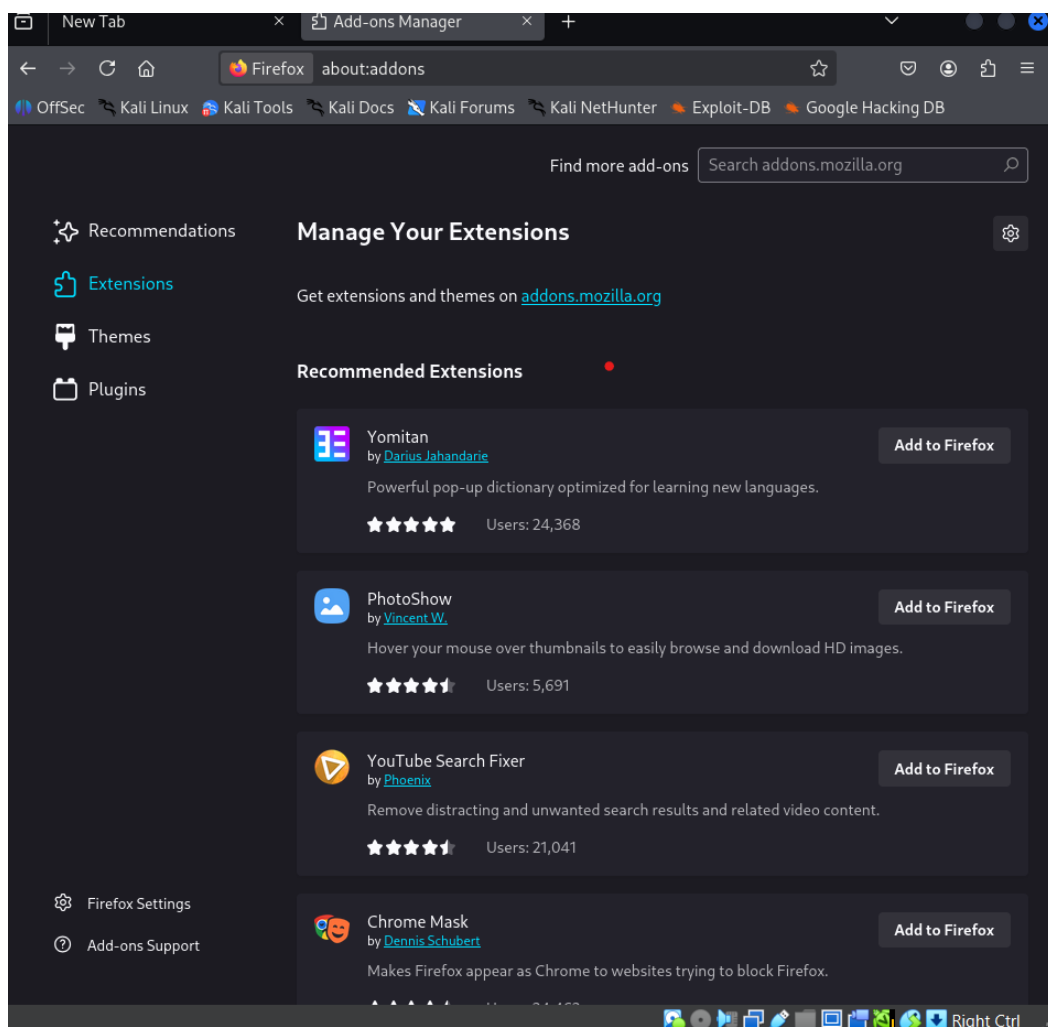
New Tab
Add-ons Manager
Firefox about:addons
OffSec Kali Linux Kali Tools Kali Docs Kali Forums Kali NetHunter Exploit-DB Google Hacking DB

Find more add-ons
Search addons.mozilla.org

Recommendations
Extensions
Themes
Plugins

Manage Your Extensions

Get extensions and themes on addons.mozilla.org

Recommended Extensions

Yomitan
by Darius Jahandarie
Powerful pop-up dictionary optimized for learning new languages.
Users: 24,368
Add to Firefox

PhotoShow
by Vincent W.
Hover your mouse over thumbnails to easily browse and download HD images.
Users: 5,691
Add to Firefox

YouTube Search Fixer
by Phoenix
Remove distracting and unwanted search results and related video content.
Users: 21,041
Add to Firefox

Chrome Mask
by Dennis Schubert
Makes Firefox appear as Chrome to websites trying to block Firefox.
Users: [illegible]
Add to Firefox

Firefox Settings
Add-ons Support

Right Ctrl